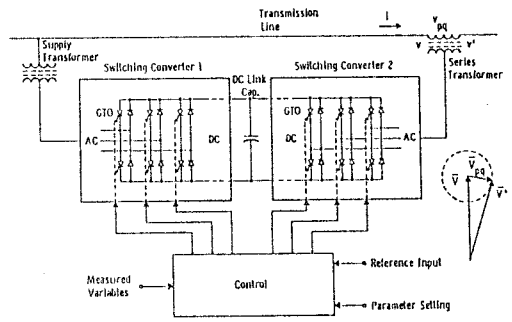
Transmission Line

I

$V_{pq}$

V

V'

Supply Transformer

Series Transformer

Switching Converter 1

Switching Converter 2

DC Link Cap.

GTO

AC

DC

GTO

DC

AC

$\overline{V}$

$\overline{V}_{pq}$

$\overline{V}'$

Measured Variables

Control

Reference Input

Parameter Setting